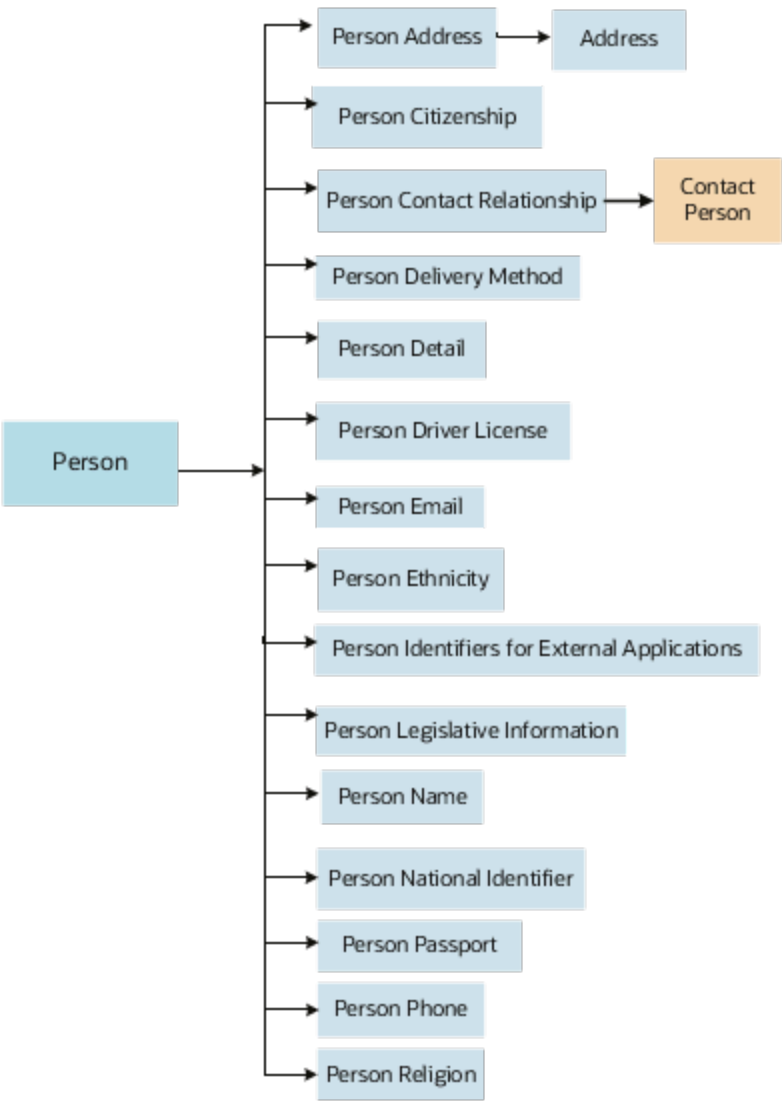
Person

Person Address

Address

Person Citizenship

Person Contact Relationship

Contact Person

Person Delivery Method

Person Detail

Person Driver License

Person Email

Person Ethnicity

Person Identifiers for External Applications

Person Legislative Information

Person Name

Person National Identifier

Person Passport

Person Phone

Person Religion